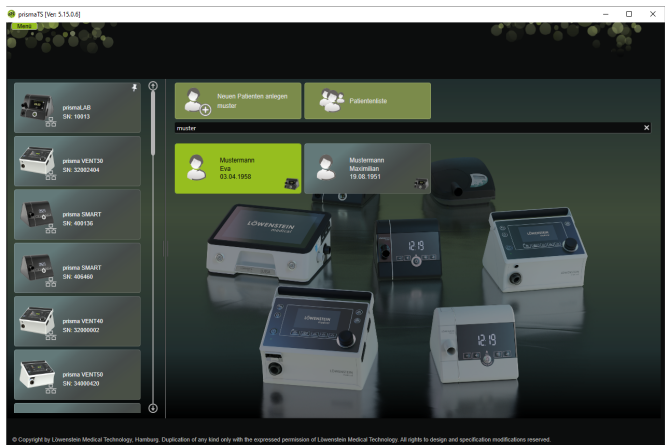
prismaTS [Ver. 5.15.0.6]

Menü

prismaLAB
SN: 10013

prisma VENT30
SN: 32002404

prisma SMART
SN: 400136

prisma SMART
SN: 406460

prisma VENT40
SN: 32000002

prisma VENT50
SN: 34000420

Neuen Patienten anlegen
muster

Patientenliste

muster

Mustermann
Eva
03.04.1958

Mustermann
Maximilian
19.08.1951

LÖWENSTEIN

12:19

12:19

© Copyright by Löwenstein Medical Technology, Hamburg. Duplication of any kind only with the expressed permission of Löwenstein Medical Technology. All rights to design and specification modifications reserved.